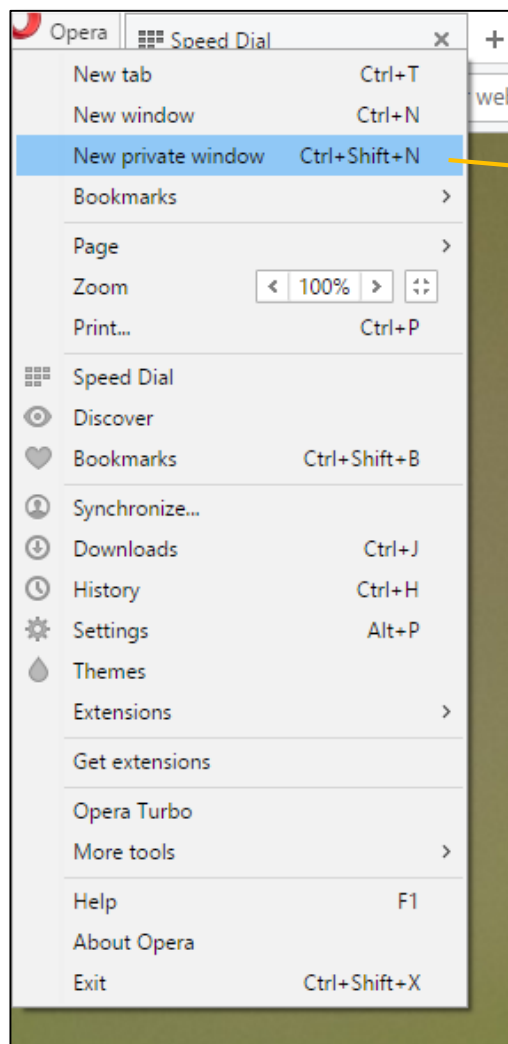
Opera
Speed Dial
×
+
wel

New tab Ctrl+T
New window Ctrl+N
New private window Ctrl+Shift+N
Bookmarks >

Page >
Zoom < 100% >
Print... Ctrl+P

Speed Dial
Discover
Bookmarks Ctrl+Shift+B

Synchronize...
Downloads Ctrl+J
History Ctrl+H
Settings Alt+P
Themes
Extensions >

Get extensions

Opera Turbo
More tools >

Help F1
About Opera
Exit Ctrl+Shift+X